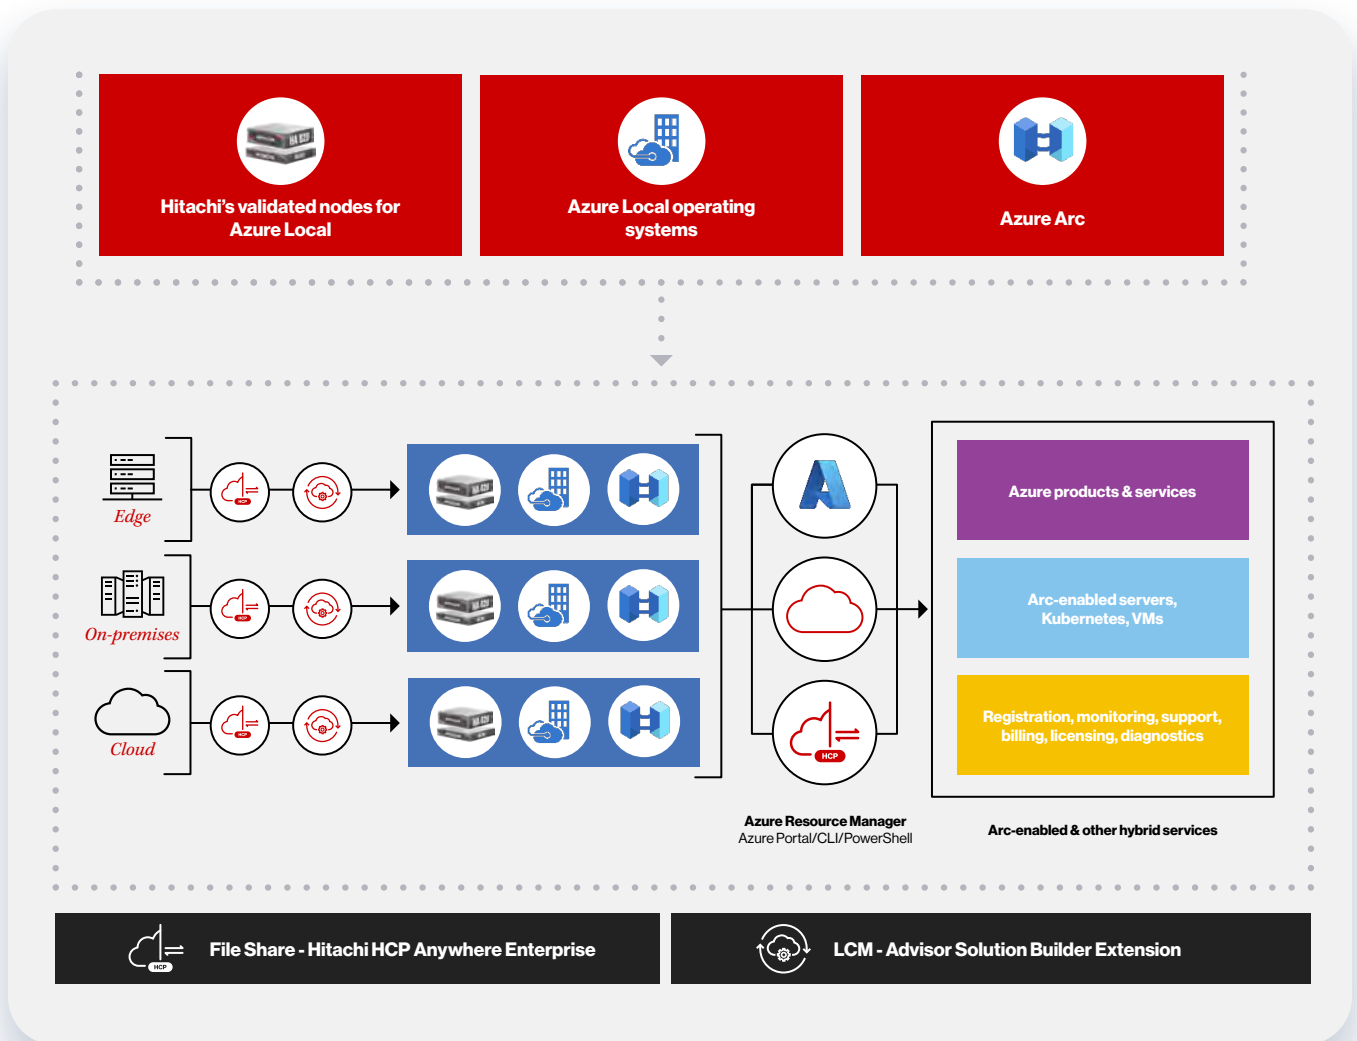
Hitachi's validated nodes for Azure Local

Azure Local operating systems

Azure Arc

Edge

On-premises

Cloud

HCP

Azure products & services

Arc-enabled servers, Kubernetes, VMs

Registration, monitoring, support, billing, licensing, diagnostics

Azure Resource Manager
Azure Portal/CLI/PowerShell

Arc-enabled & other hybrid services

File Share - Hitachi HCP Anywhere Enterprise

LCM - Advisor Solution Builder Extension